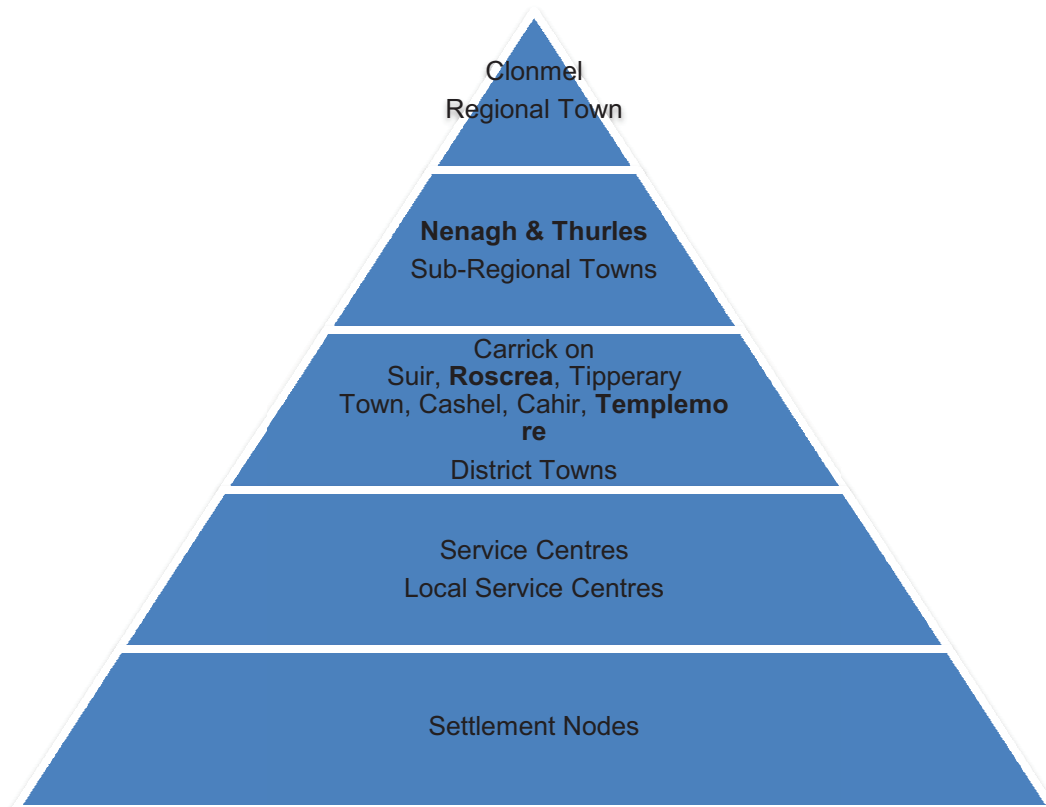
Clonmel
Regional Town

**Nenagh & Thurles**
Sub-Regional Towns

Carrick on Suir, **Roscrea**, Tipperary Town, Cashel, Cahir, **Templemore**
District Towns

Service Centres
Local Service Centres

Settlement Nodes